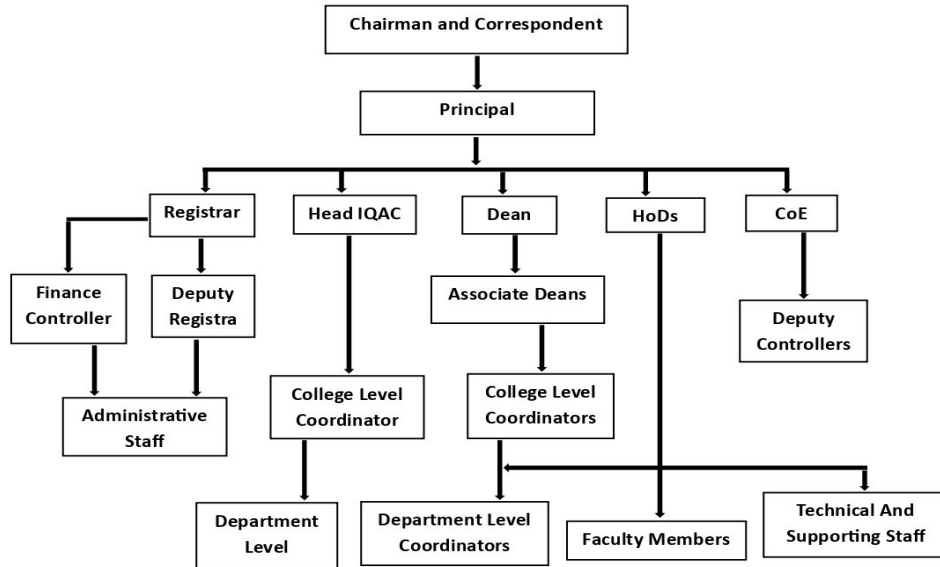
Chairman and Correspondent

Principal

Registrar

Head IQAC

Dean

HoDs

CoE

Finance Controller

Deputy Registra

Associate Deans

Deputy Controllers

Administrative Staff

College Level Coordinator

College Level Coordinators

Department Level

Department Level Coordinators

Faculty Members

Technical And Supporting Staff